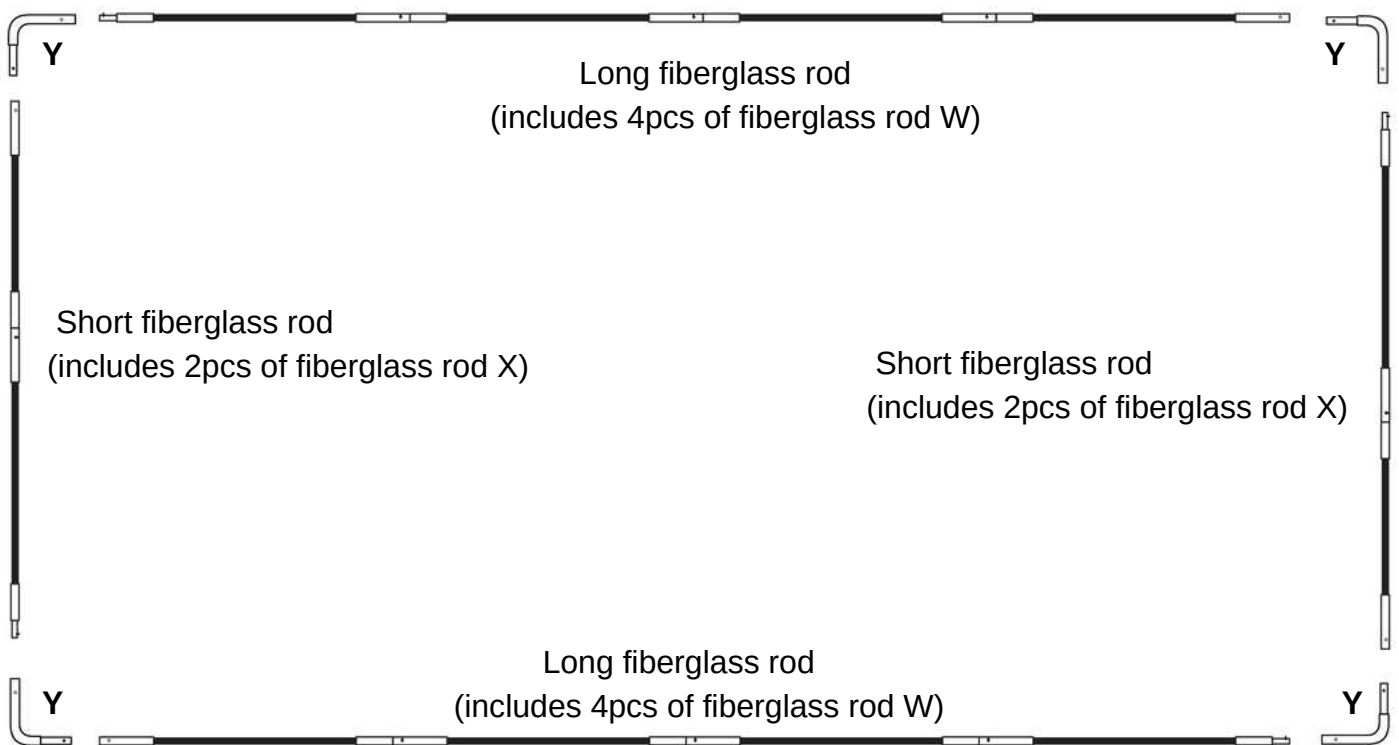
Y

Y

Long fiberglass rod
(includes 4pcs of fiberglass rod W)

Short fiberglass rod
(includes 2pcs of fiberglass rod X)

Short fiberglass rod
(includes 2pcs of fiberglass rod X)

Long fiberglass rod
(includes 4pcs of fiberglass rod W)

Y

Y